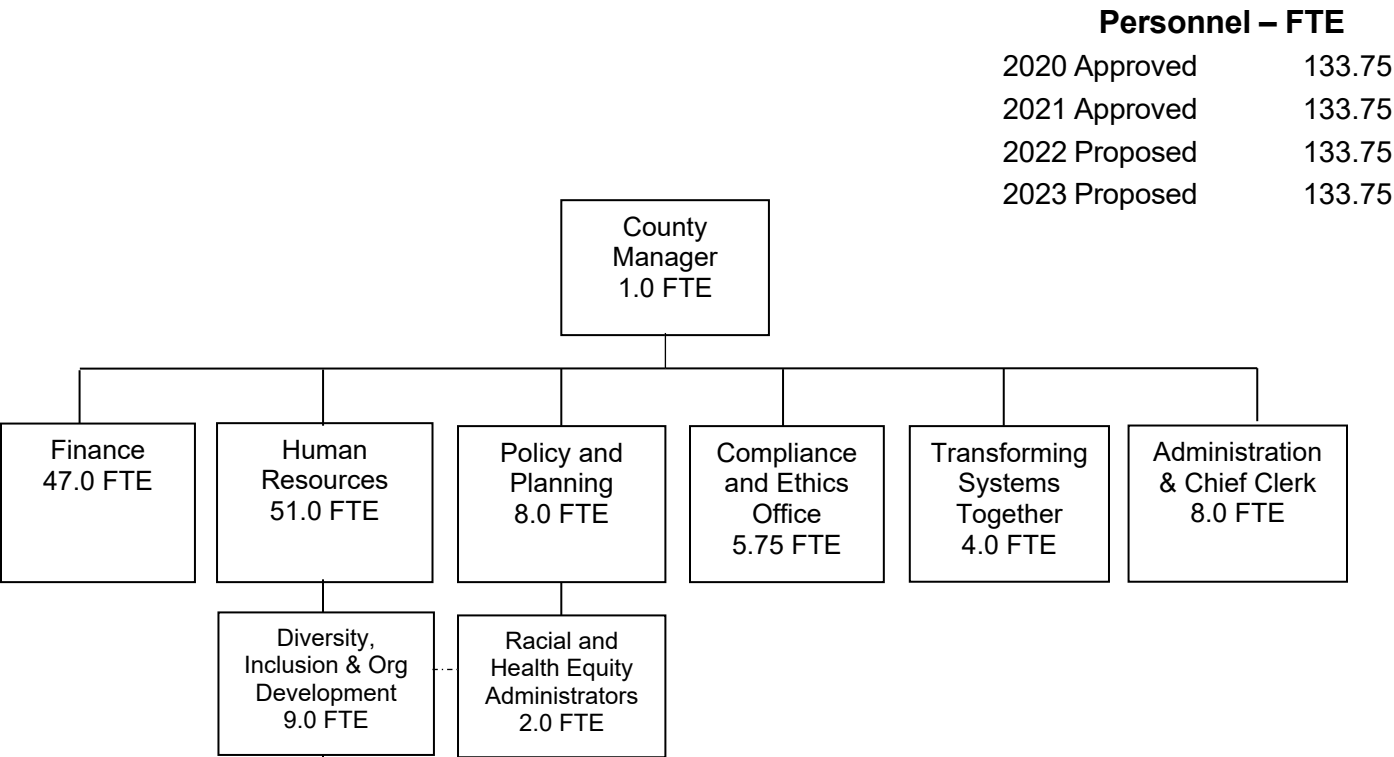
**Personnel – FTE**

| | |
|---|---|
| 2020 Approved | 133.75 |
| 2021 Approved | 133.75 |
| 2022 Proposed | 133.75 |
| 2023 Proposed | 133.75 |

County Manager 1.0 FTE

Finance 47.0 FTE

Human Resources 51.0 FTE

Policy and Planning 8.0 FTE

Compliance and Ethics Office 5.75 FTE

Transforming Systems Together 4.0 FTE

Administration & Chief Clerk 8.0 FTE

Diversity, Inclusion & Org Development 9.0 FTE

Racial and Health Equity Administrators 2.0 FTE